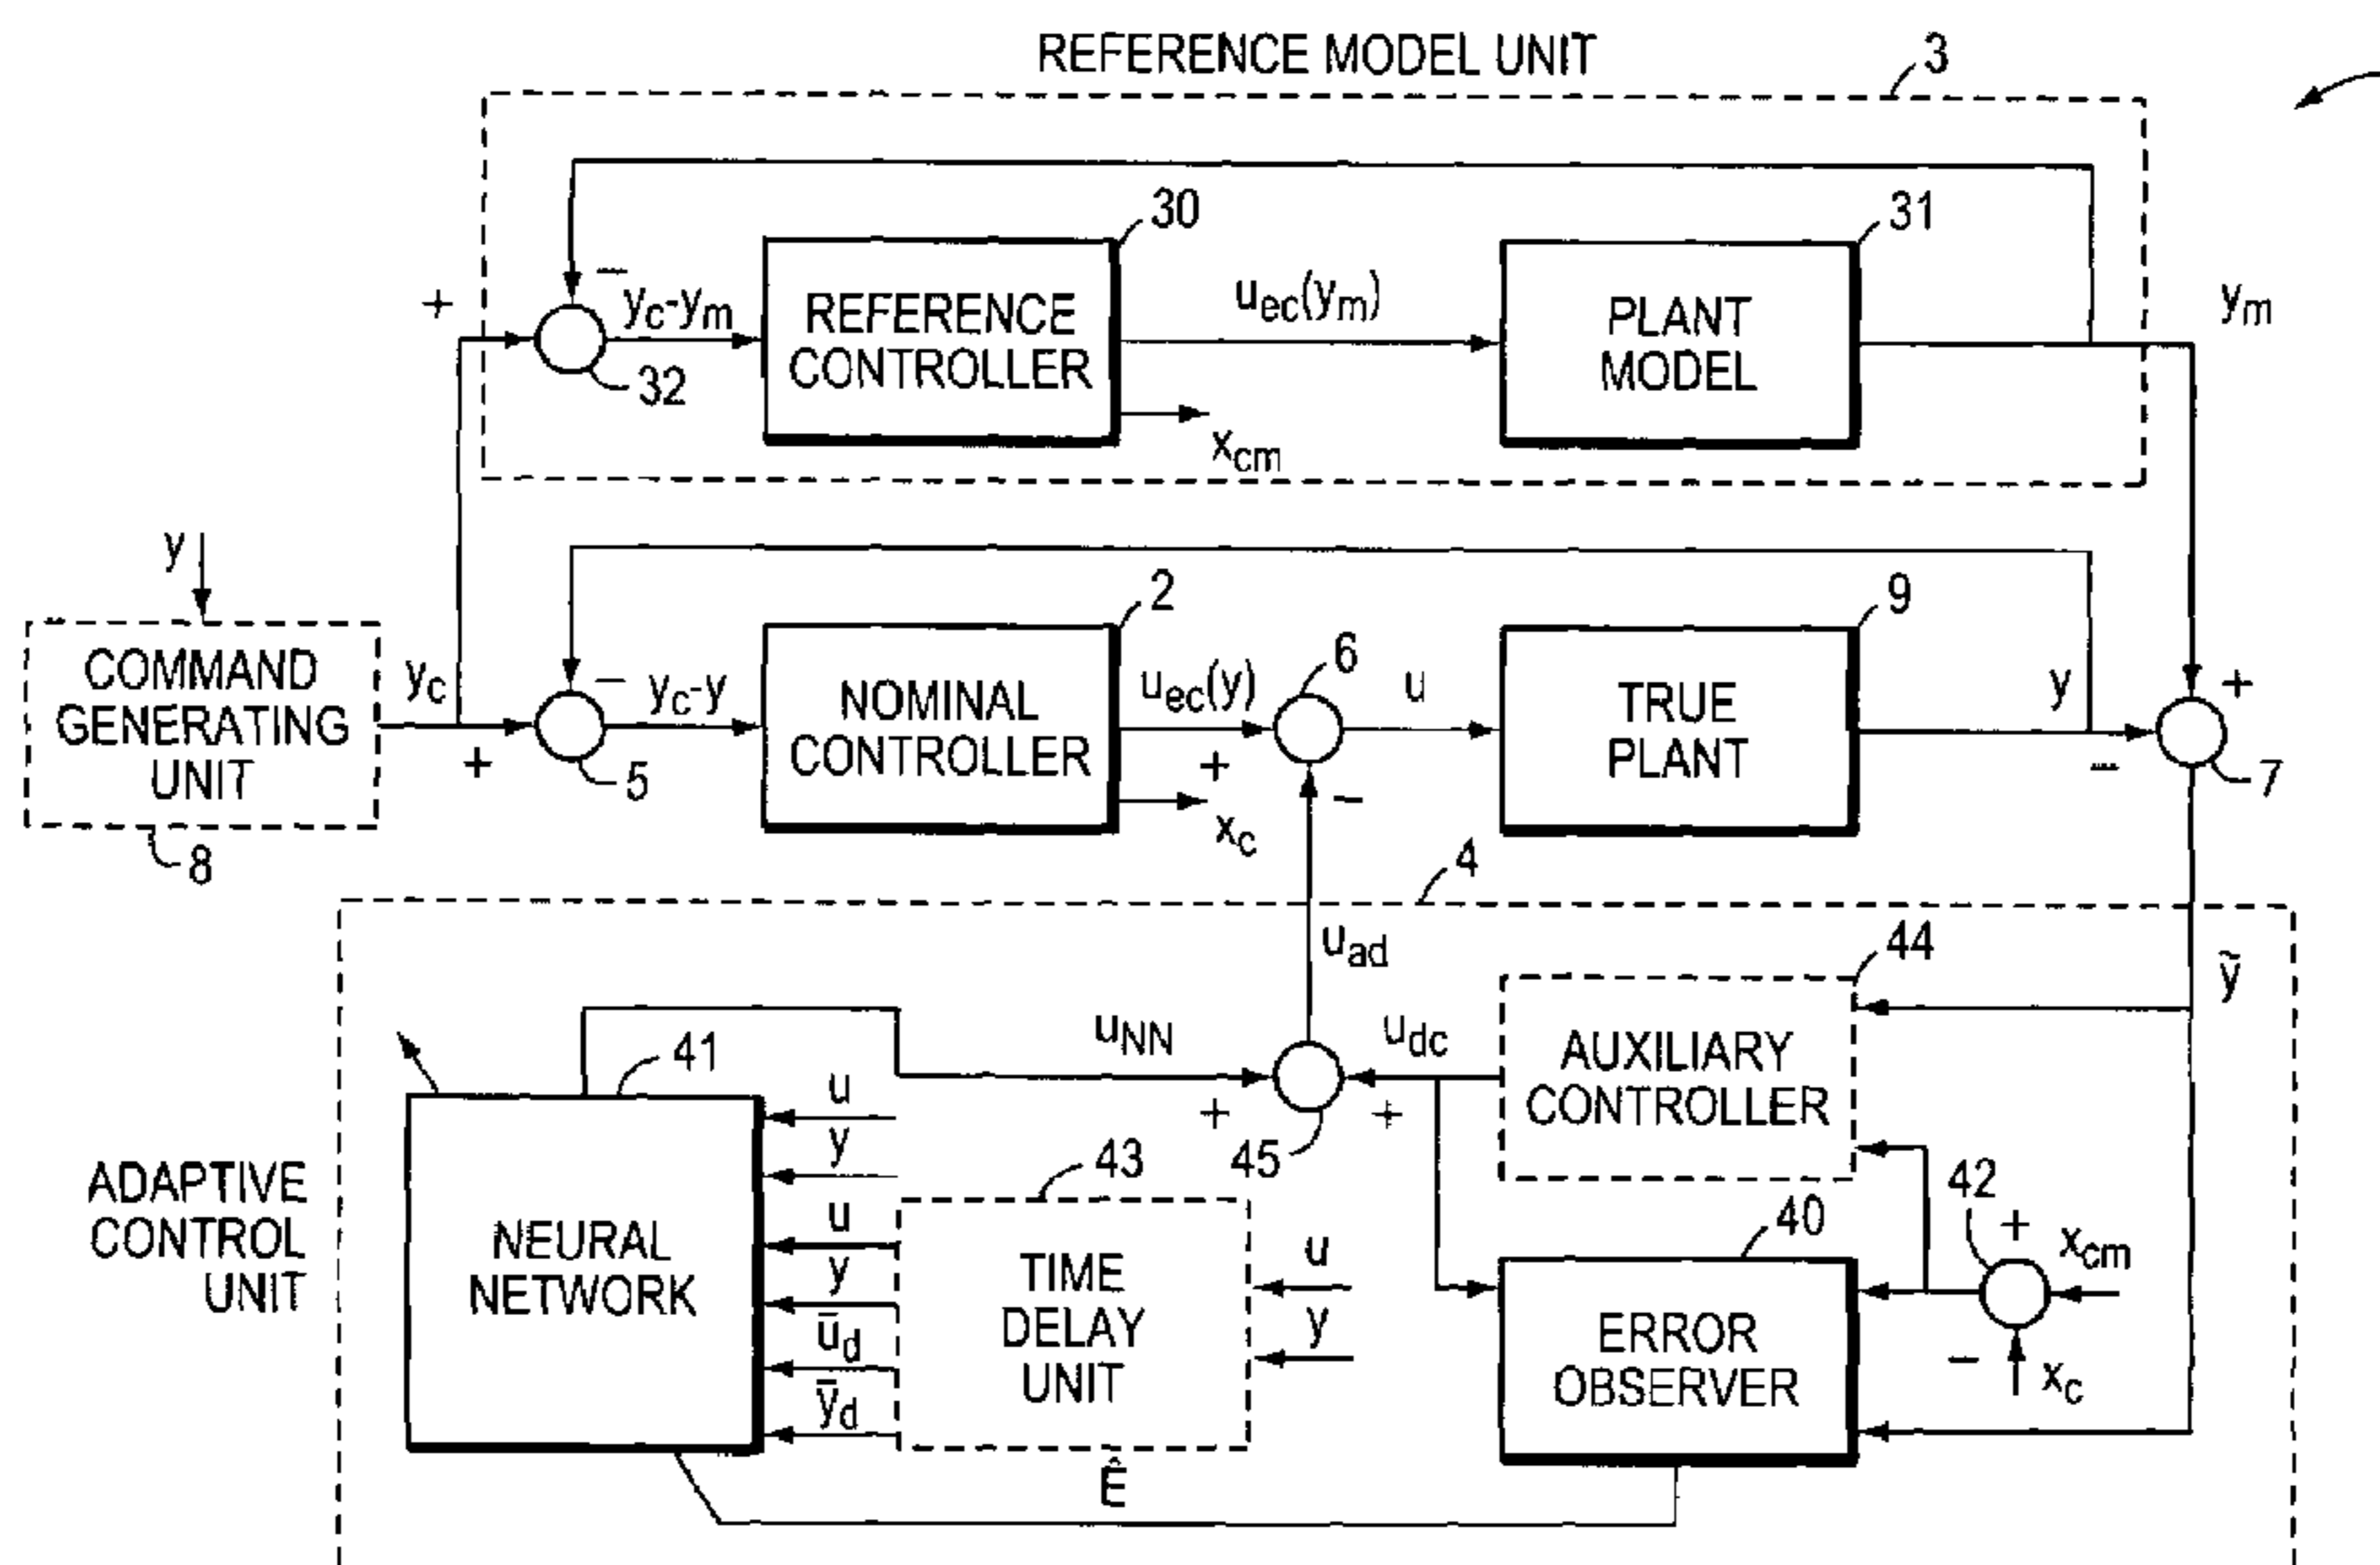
REFERENCE MODEL UNIT
3
30
31
+
−
$y_c$-$y_m$
REFERENCE CONTROLLER
$u_{ec}(y_m)$
PLANT MODEL
$y_m$
32
$x_{cm}$
y
COMMAND GENERATING UNIT
8
$y_c$
+
5
−
$y_c$-y
2
NOMINAL CONTROLLER
$u_{ec}(y)$
+
$x_c$
6
u
−
9
TRUE PLANT
y
−
+
7
4
$u_{ad}$
44
$\tilde{y}$
41
$u_{NN}$
$u_{dc}$
AUXILIARY CONTROLLER
u
y
+
45
+
ADAPTIVE CONTROL UNIT
NEURAL NETWORK
43
u
y
$\bar{u}_d$
$\bar{y}_d$
TIME DELAY UNIT
u
y
42
+
$x_{cm}$
40
ERROR OBSERVER
−
$x_c$
$\hat{E}$